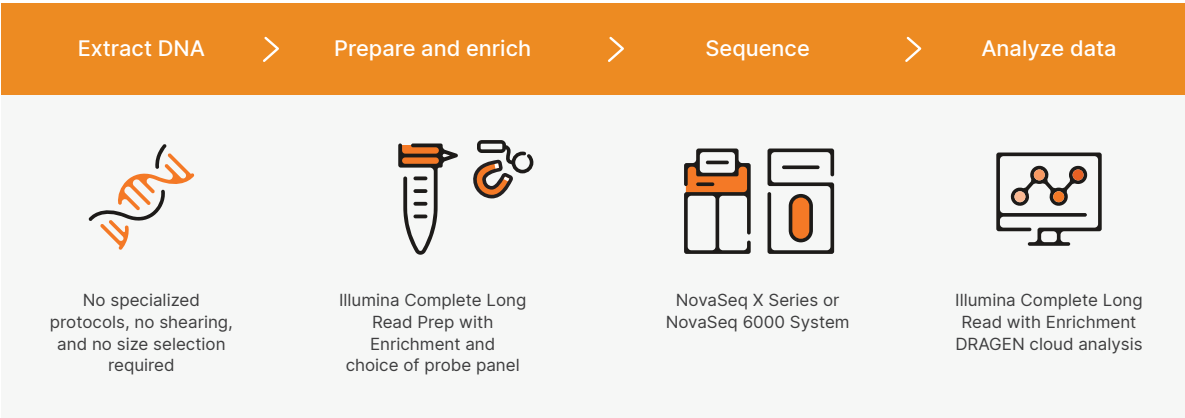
Extract DNA > Prepare and enrich > Sequence > Analyze data

No specialized protocols, no shearing, and no size selection required

Illumina Complete Long Read Prep with Enrichment and choice of probe panel

NovaSeq X Series or NovaSeq 6000 System

Illumina Complete Long Read with Enrichment DRAGEN cloud analysis